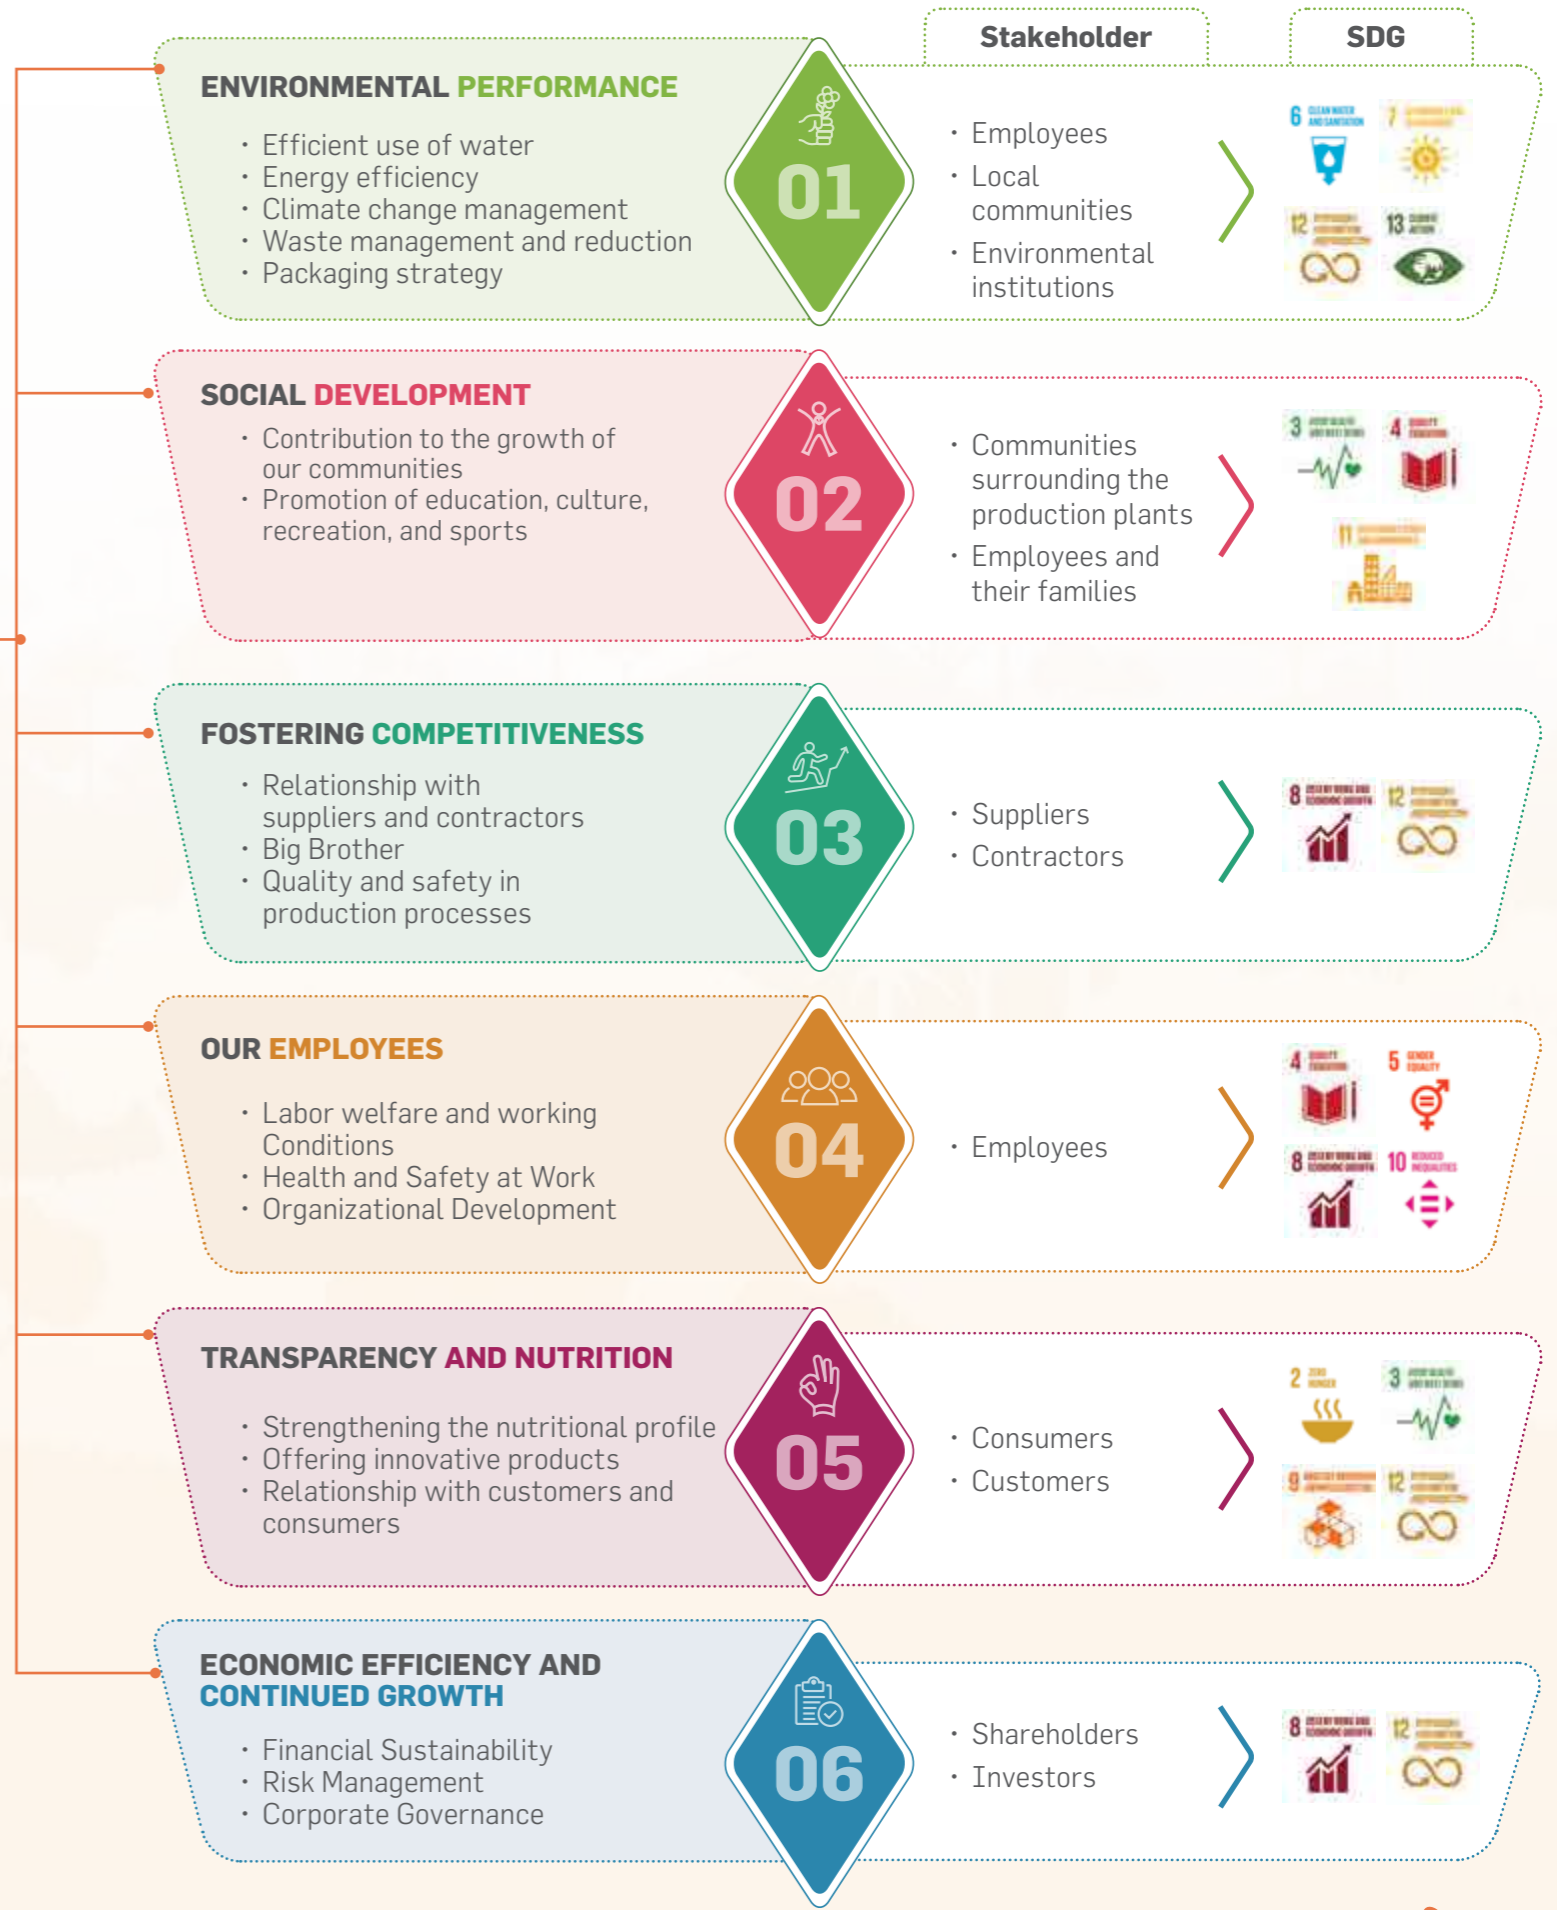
Stakeholder

SDG

ENVIRONMENTAL PERFORMANCE

- Efficient use of water
- Energy efficiency
- Climate change management
- Waste management and reduction
- Packaging strategy

01

- Employees
- Local communities
- Environmental institutions

6 7 12 13

SOCIAL DEVELOPMENT

- Contribution to the growth of our communities
- Promotion of education, culture, recreation, and sports

02

- Communities surrounding the production plants
- Employees and their families

3 4 11

FOSTERING COMPETITIVENESS

- Relationship with suppliers and contractors
- Big Brother
- Quality and safety in production processes

03

- Suppliers
- Contractors

8 12

OUR EMPLOYEES

- Labor welfare and working Conditions
- Health and Safety at Work
- Organizational Development

04

- Employees

4 5 8 10

TRANSPARENCY AND NUTRITION

- Strengthening the nutritional profile
- Offering innovative products
- Relationship with customers and consumers

05

- Consumers
- Customers

2 3 9 12

ECONOMIC EFFICIENCY AND CONTINUED GROWTH

- Financial Sustainability
- Risk Management
- Corporate Governance

06

- Shareholders
- Investors

8 12